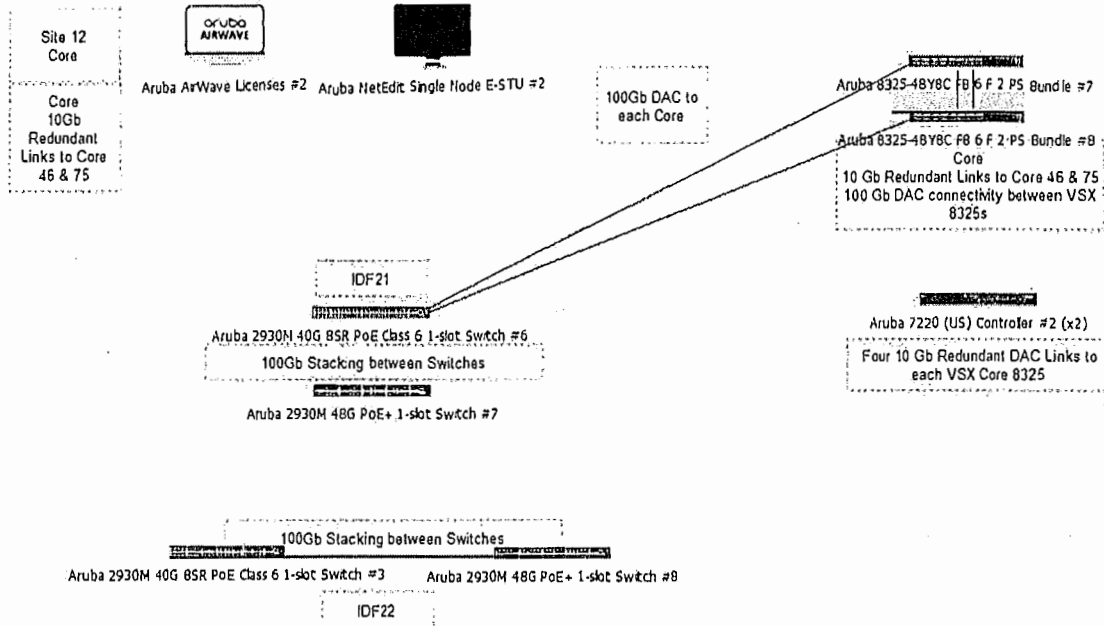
Site 12
Core

Core
10Gb
Redundant
Links to Core
46 & 75

aruba
AIRWAVE

Aruba AirWave Licenses #2

Aruba NetEdit Single Node E-STU #2

100Gb DAC to
each Core

Aruba 8325-48Y8C F8 6 F 2 PS Bundle #7

Aruba 8325-48Y8C F8 6 F 2 PS Bundle #8

Core
10 Gb Redundant Links to Core 46 & 75
100 Gb DAC connectivity between VSX
8325s

IDF21

Aruba 2930M 40G 8SR PoE Class 6 1-slot Switch #6

100Gb Stacking between Switches

Aruba 2930M 48G PoE+ 1-slot Switch #7

Aruba 7220 (US) Controler #2 (x2)

Four 10 Gb Redundant DAC Links to
each VSX Core 8325

100Gb Stacking between Switches

Aruba 2930M 40G 8SR PoE Class 6 1-slot Switch #3

Aruba 2930M 48G PoE+ 1-slot Switch #8

IDF22